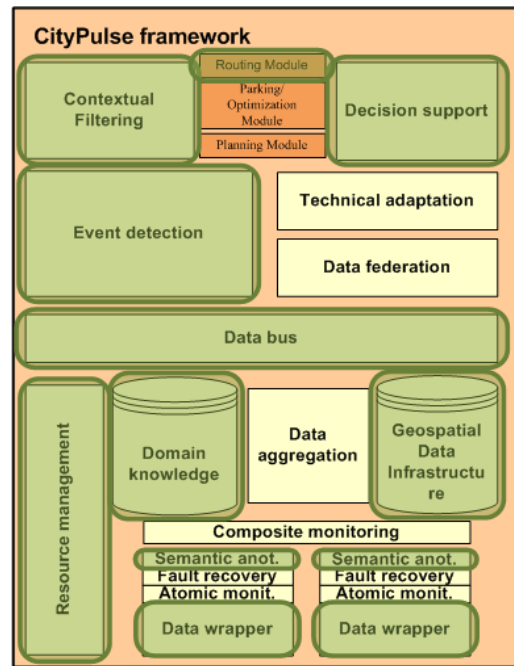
CityPulse framework

Contextual Filtering

Routing Module

Parking/ Optimization Module

Planning Module

Decision support

Event detection

Technical adaptation

Data federation

Data bus

Resource management

Domain knowledge

Data aggregation

Geospatial Data Infrastructure

Composite monitoring

Semantic anot.
Fault recovery
Atomic monit.
Data wrapper

Semantic anot.
Fault recovery
Atomic monit.
Data wrapper